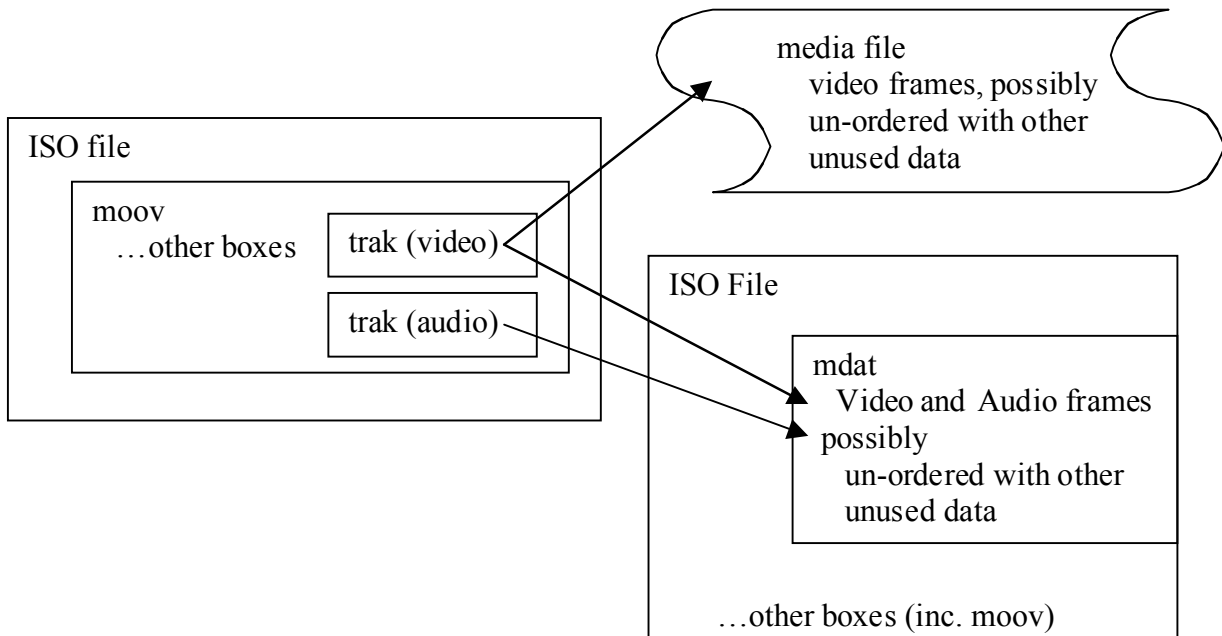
media file
video frames, possibly un-ordered with other unused data

ISO file

moov
…other boxes

trak (video)

trak (audio)

ISO File

mdat
Video and Audio frames possibly
un-ordered with other unused data

…other boxes (inc. moov)